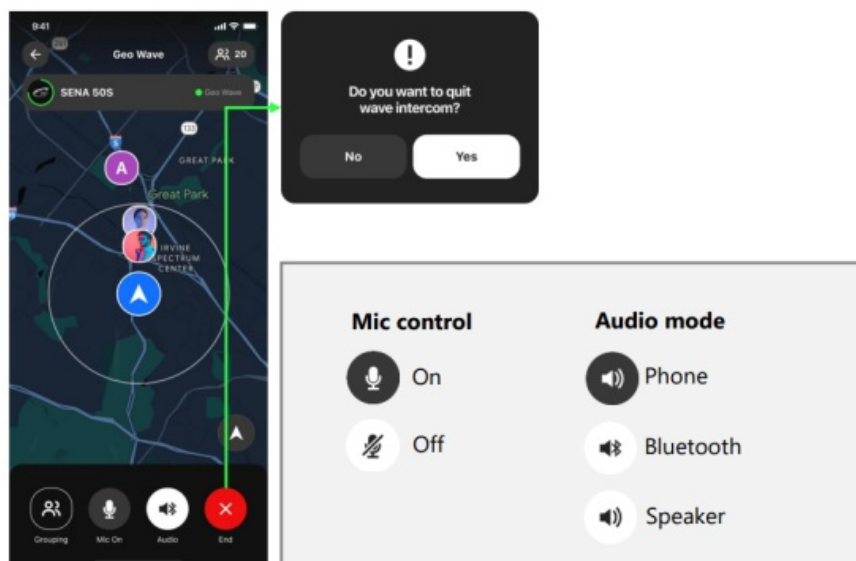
9:41

Geo Wave

20

SENA 50S

Geo Wave

133

A

GREAT PARK

Great Park

IRVINE SPECTRUM CENTER

Grouping

Mic On

Audio

End

Do you want to quit wave intercom?

No

Yes

Mic control

On

Off

Audio mode

Phone

Bluetooth

Speaker